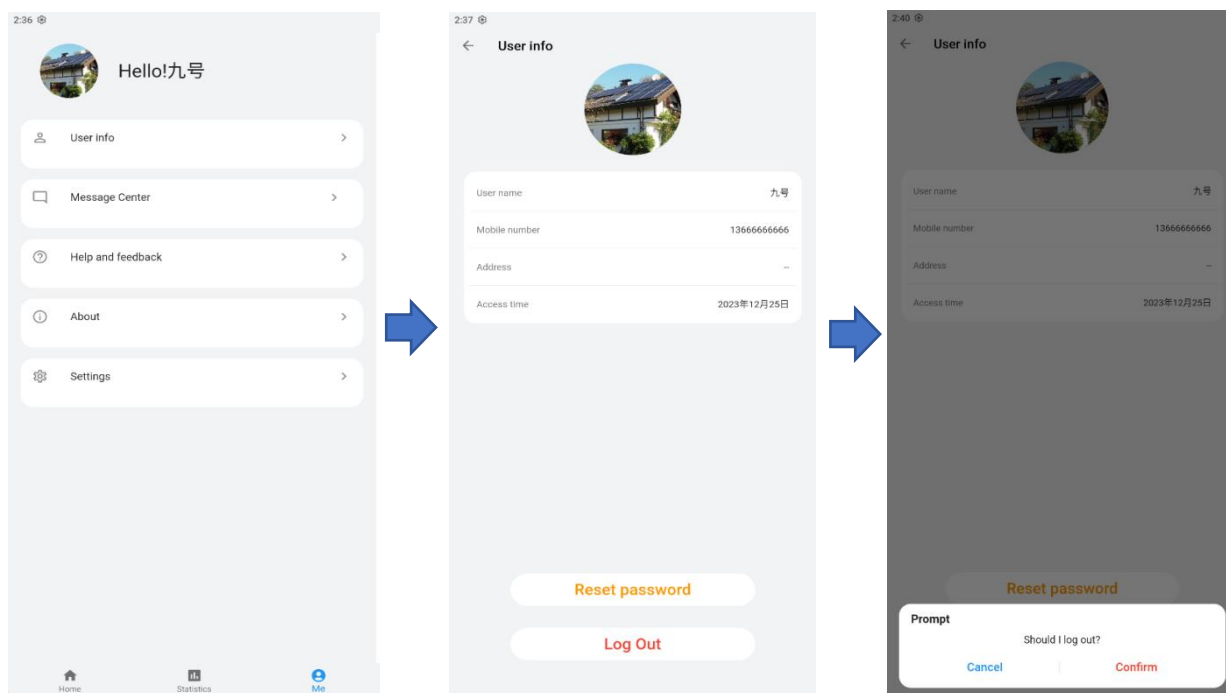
2:36

Hello!九号

User info >

Message Center >

Help and feedback >

About >

Settings >

Home
Statistics
Me

2:37

User info

User name 九号

Mobile number 13666666666

Address --

Access time 2023年12月25日

Reset password

Log Out

2:40

User info

User name 九号

Mobile number 13666666666

Address --

Access time 2023年12月25日

Reset password

Prompt

Should I log out?

Cancel
Confirm